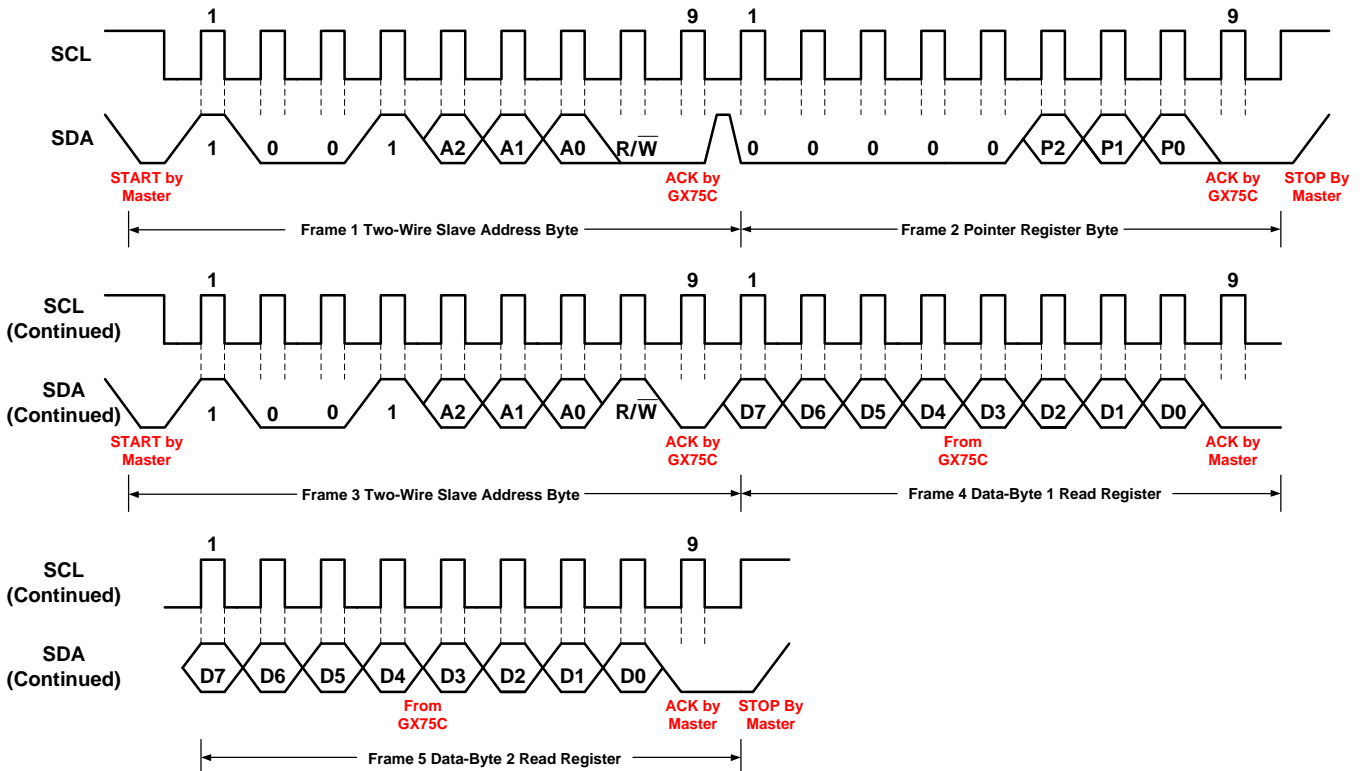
SCL

1 9 1 9

SDA

1 0 0 1 A2 A1 A0 $R/\overline{W}$ 0 0 0 0 0 P2 P1 P0

START by Master

ACK by GX75C

ACK by GX75C

STOP By Master

Frame 1 Two-Wire Slave Address Byte

Frame 2 Pointer Register Byte

SCL (Continued)

1 9 1 9

SDA (Continued)

1 0 0 1 A2 A1 A0 $R/\overline{W}$ D7 D6 D5 D4 D3 D2 D1 D0

START by Master

ACK by GX75C

From GX75C

ACK by Master

Frame 3 Two-Wire Slave Address Byte

Frame 4 Data-Byte 1 Read Register

SCL (Continued)

1 9

SDA (Continued)

D7 D6 D5 D4 D3 D2 D1 D0

From GX75C

ACK by Master

STOP By Master

Frame 5 Data-Byte 2 Read Register